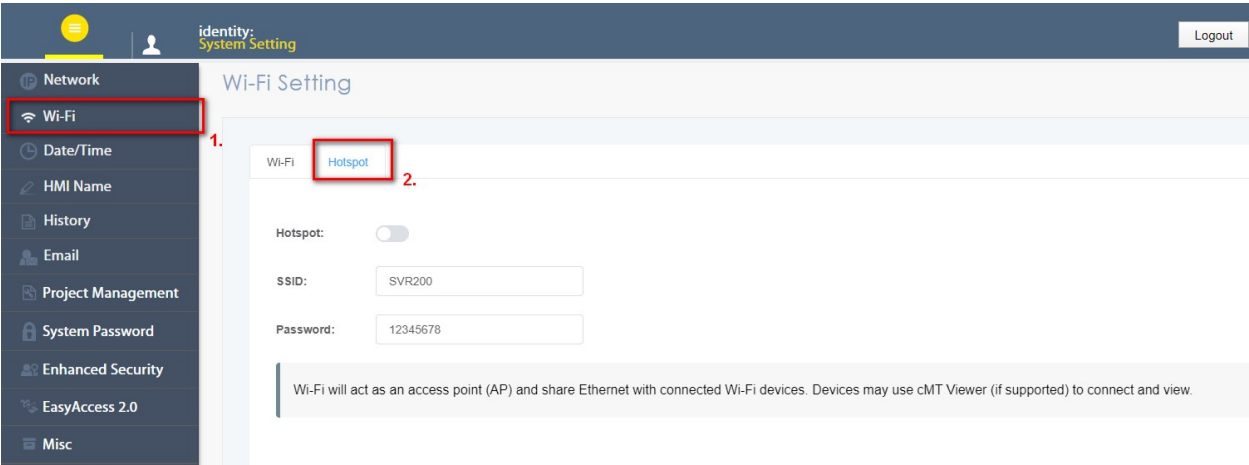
identity:
System Setting

Logout

Network
Wi-Fi
Date/Time
HMI Name
History
Email
Project Management
System Password
Enhanced Security
EasyAccess 2.0
Misc

1.

Wi-Fi Setting

Wi-Fi
Hotspot

2.

Hotspot:

SSID: SVR200

Password: 12345678

Wi-Fi will act as an access point (AP) and share Ethernet with connected Wi-Fi devices. Devices may use cMT Viewer (if supported) to connect and view.